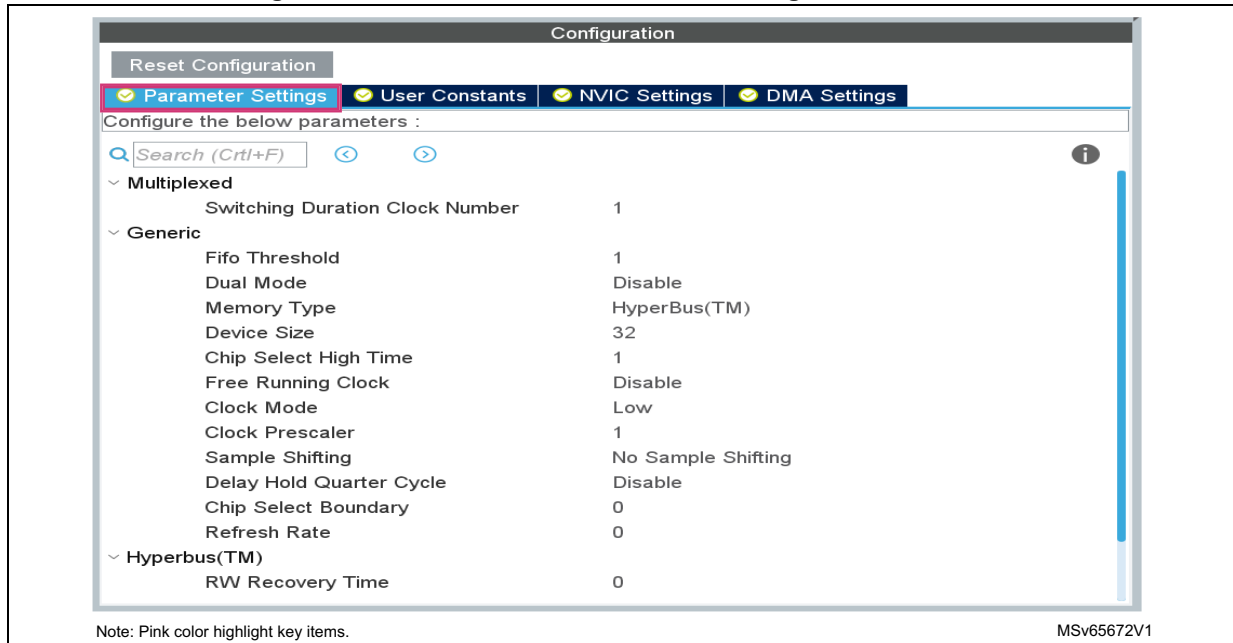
Configuration

Reset Configuration

Parameter Settings | User Constants | NVIC Settings | DMA Settings

Configure the below parameters :

Search (Crtl+F)

Multiplexed

| | |
|---|---|
| Switching Duration Clock Number | 1 |

Generic

| | |
|---|---|
| Fifo Threshold | 1 |
| Dual Mode | Disable |
| Memory Type | HyperBus(TM) |
| Device Size | 32 |
| Chip Select High Time | 1 |
| Free Running Clock | Disable |
| Clock Mode | Low |
| Clock Prescaler | 1 |
| Sample Shifting | No Sample Shifting |
| Delay Hold Quarter Cycle | Disable |
| Chip Select Boundary | 0 |
| Refresh Rate | 0 |

Hyperbus(TM)

| | |
|---|---|
| RW Recovery Time | 0 |

Note: Pink color highlight key items.

MSv65672V1